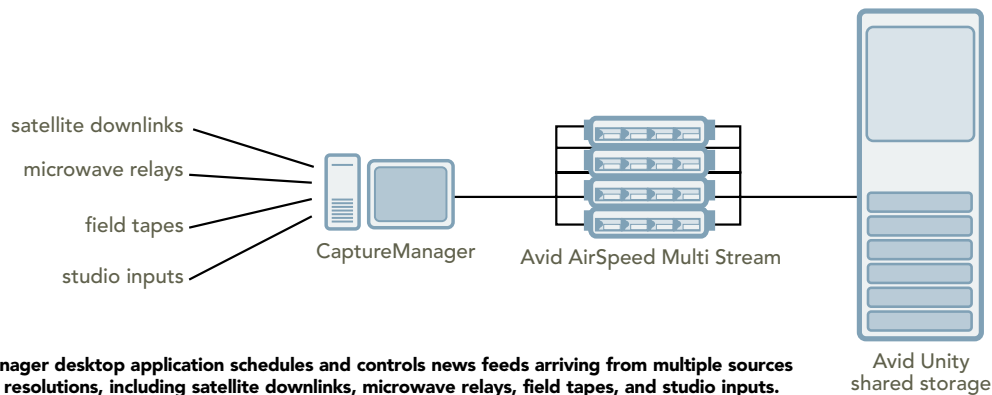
satellite downlinks
microwave relays
field tapes
studio inputs
CaptureManager
Avid AirSpeed Multi Stream
Avid Unity shared storage

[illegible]nager desktop application schedules and controls news feeds arriving from multiple sources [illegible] resolutions, including satellite downlinks, microwave relays, field tapes, and studio inputs.